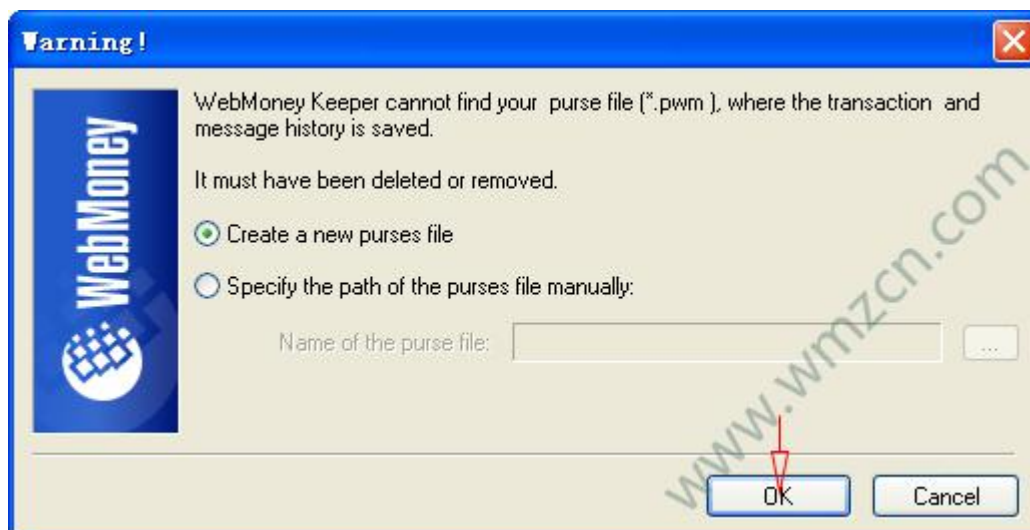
Warning!

WebMoney

WebMoney Keeper cannot find your purse file (*.pwm ), where the transaction and message history is saved.

It must have been deleted or removed.

Create a new purses file

Specify the path of the purses file manually:

Name of the purse file:

...

OK

Cancel

www.wmzcn.com